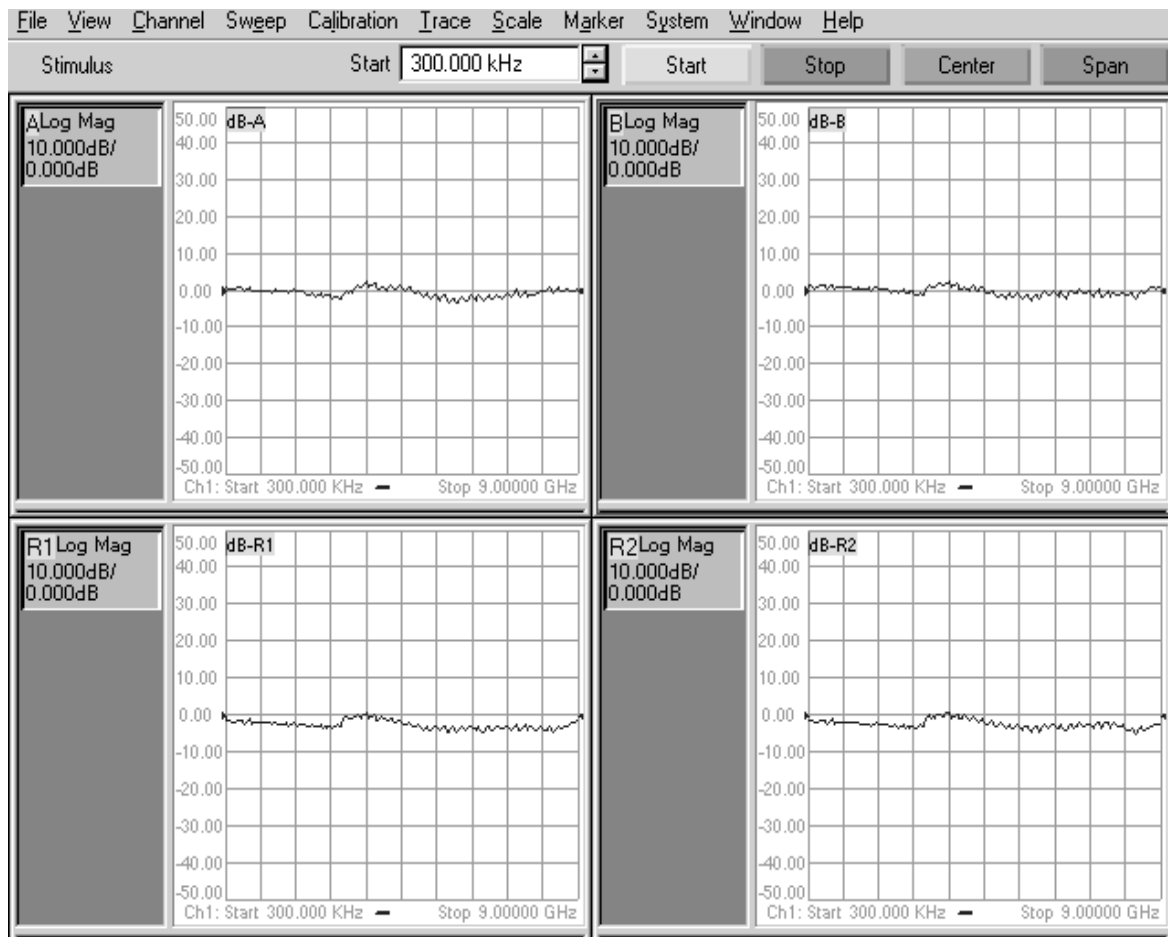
File View Channel Sweep Calibration Trace Scale Marker System Window Help

Stimulus Start 300.000 kHz Start Stop Center Span

A Log Mag 10.000dB/ 0.000dB

50.00 dB-A
40.00
30.00
20.00
10.00
0.00
-10.00
-20.00
-30.00
-40.00
-50.00
Ch1: Start 300.000 KHz — Stop 9.00000 GHz

B Log Mag 10.000dB/ 0.000dB

50.00 dB-B
40.00
30.00
20.00
10.00
0.00
-10.00
-20.00
-30.00
-40.00
-50.00
Ch1: Start 300.000 KHz — Stop 9.00000 GHz

R1 Log Mag 10.000dB/ 0.000dB

50.00 dB-R1
40.00
30.00
20.00
10.00
0.00
-10.00
-20.00
-30.00
-40.00
-50.00
Ch1: Start 300.000 KHz — Stop 9.00000 GHz

R2 Log Mag 10.000dB/ 0.000dB

50.00 dB-R2
40.00
30.00
20.00
10.00
0.00
-10.00
-20.00
-30.00
-40.00
-50.00
Ch1: Start 300.000 KHz — Stop 9.00000 GHz